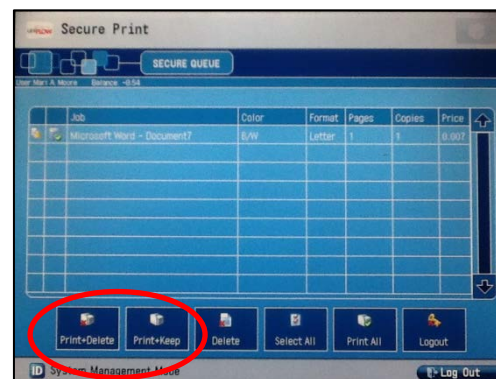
Secure Print

SECURE QUEUE

User Mari A. Moore Balance -0.54

| | Job | Color | Format | Pages | Copies | Price |
|---|---|---|---|---|---|---|
| | Microsoft Word - Document7 | B/W | Letter | 1 | 1 | 0.007 |

Print+Delete
Print+Keep
Delete
Select All
Print All
Logout

System Management Mode
Log Out